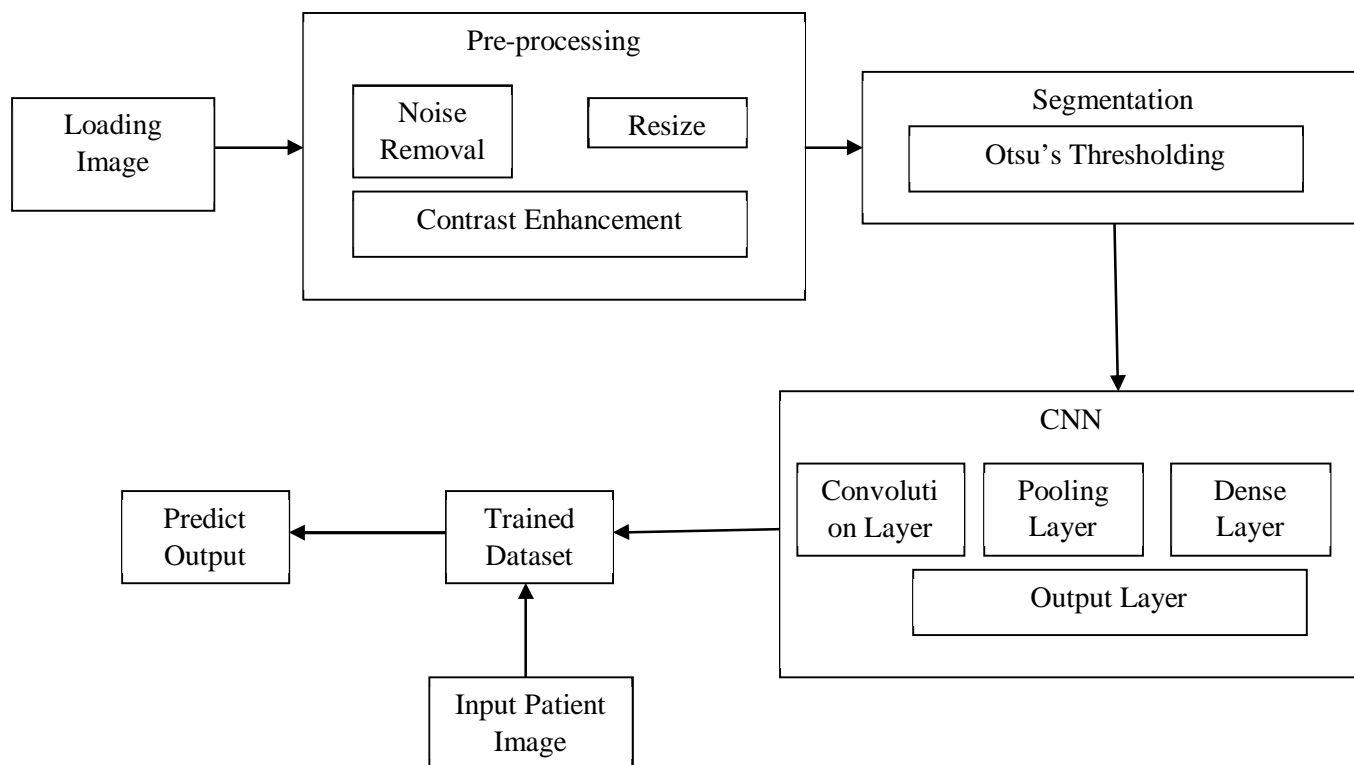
Loading Image

Pre-processing

Noise Removal

Resize

Contrast Enhancement

Segmentation

Otsu’s Thresholding

CNN

Convoluti on Layer

Pooling Layer

Dense Layer

Output Layer

Trained Dataset

Predict Output

Input Patient Image